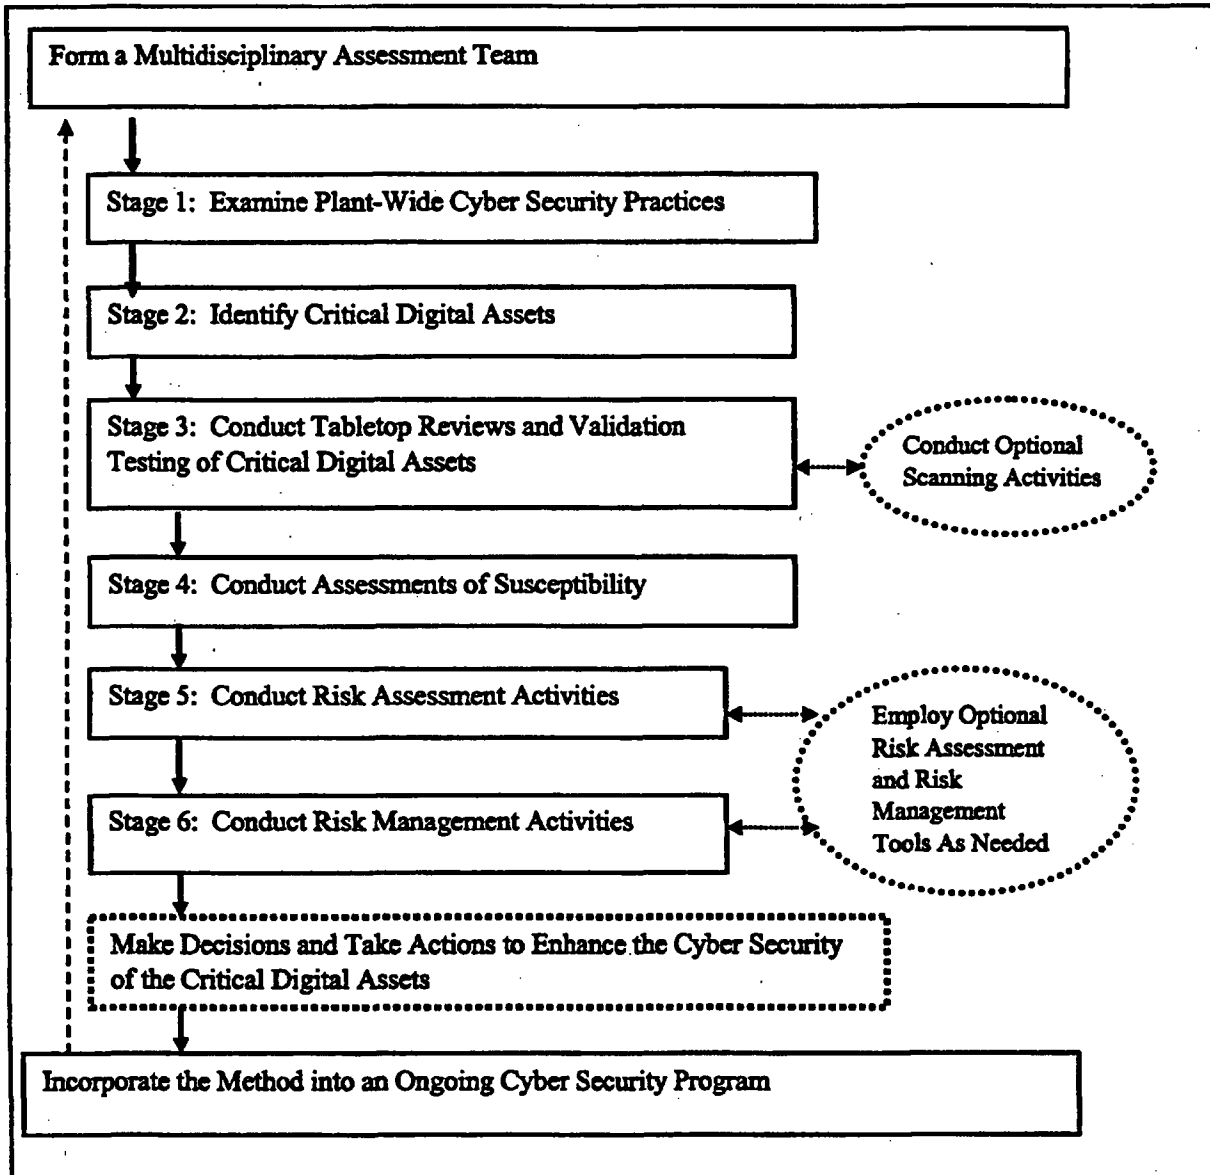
Form a Multidisciplinary Assessment Team

Stage 1: Examine Plant-Wide Cyber Security Practices

Stage 2: Identify Critical Digital Assets

Stage 3: Conduct Tabletop Reviews and Validation Testing of Critical Digital Assets

Conduct Optional Scanning Activities

Stage 4: Conduct Assessments of Susceptibility

Stage 5: Conduct Risk Assessment Activities

Employ Optional Risk Assessment and Risk Management Tools As Needed

Stage 6: Conduct Risk Management Activities

Make Decisions and Take Actions to Enhance the Cyber Security of the Critical Digital Assets

Incorporate the Method into an Ongoing Cyber Security Program